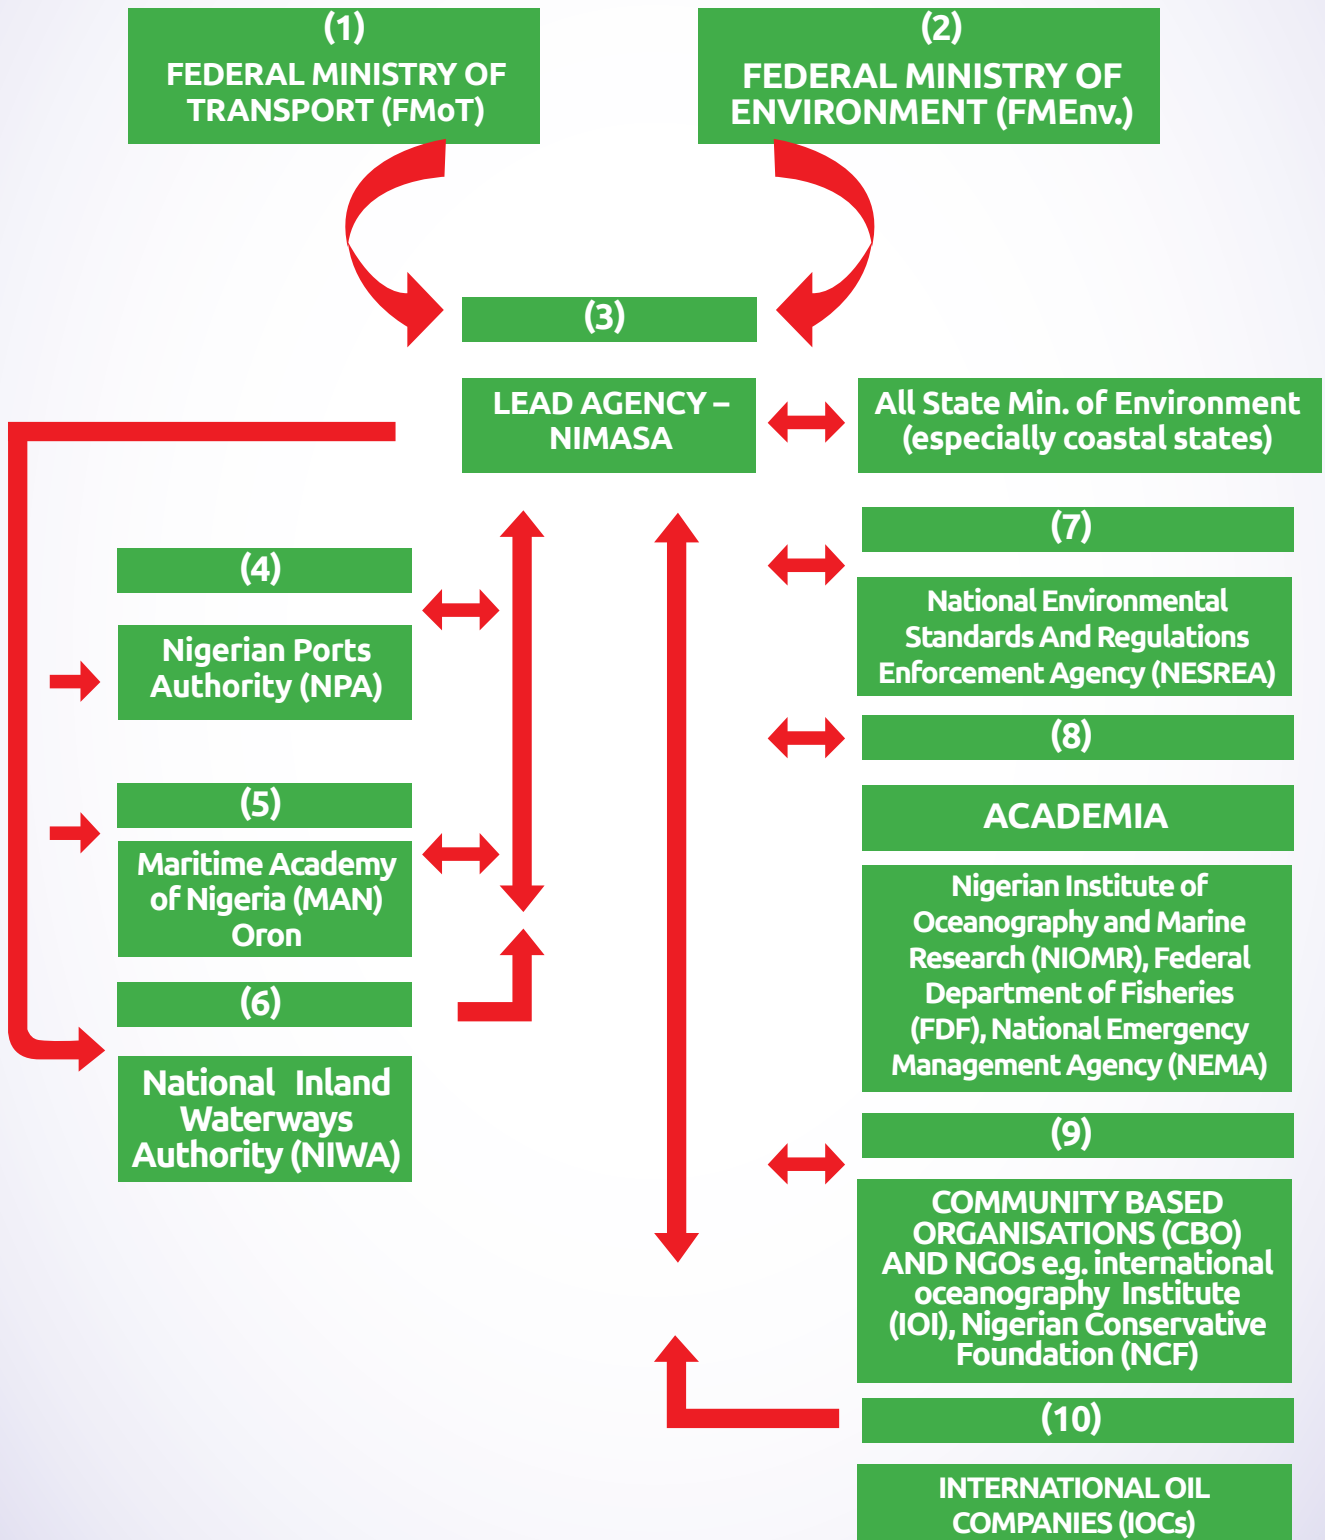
(1)
FEDERAL MINISTRY OF TRANSPORT (FMoT)

(2)
FEDERAL MINISTRY OF ENVIRONMENT (FMEnv.)

(3)

LEAD AGENCY – NIMASA

All State Min. of Environment (especially coastal states)

(4)

Nigerian Ports Authority (NPA)

(5)

Maritime Academy of Nigeria (MAN) Oron

(6)

National Inland Waterways Authority (NIWA)

(7)

National Environmental Standards And Regulations Enforcement Agency (NESREA)

(8)

ACADEMIA

Nigerian Institute of Oceanography and Marine Research (NIOMR), Federal Department of Fisheries (FDF), National Emergency Management Agency (NEMA)

(9)

COMMUNITY BASED ORGANISATIONS (CBO) AND NGOs e.g. international oceanography Institute (IOI), Nigerian Conservative Foundation (NCF)

(10)

INTERNATIONAL OIL COMPANIES (IOCs)